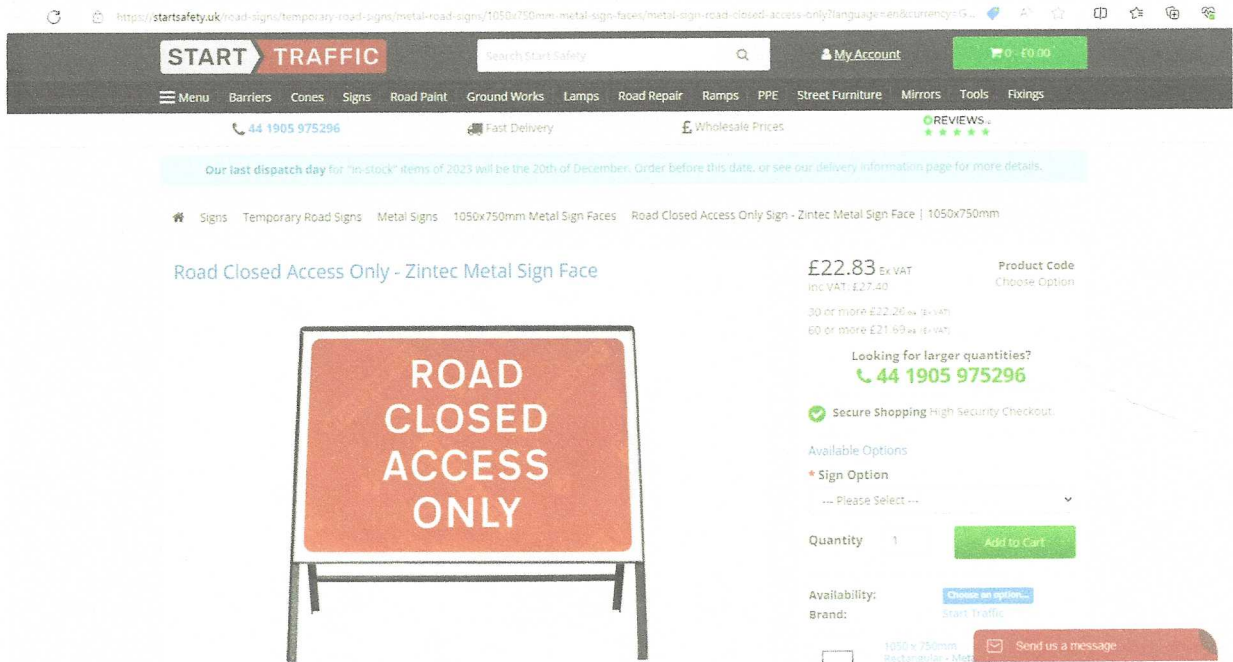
https://startsafety.uk/road-signs/temporary-road-signs/metal-road-signs/1050x750mm-metal-sign-faces/metal-sign-road-closed-access-only?language=en&currency=G...

START TRAFFIC

Search Start Safety

My Account

0 - £0.00

Menu Barriers Cones Signs Road Paint Ground Works Lamps Road Repair Ramps PPE Street Furniture Mirrors Tools Fixings

44 1905 975296

Fast Delivery

Wholesale Prices

REVIEWS

Our last dispatch day for "in-stock" items of 2023 will be the 20th of December. Order before this date, or see our delivery information page for more details.

Signs Temporary Road Signs Metal Signs 1050x750mm Metal Sign Faces Road Closed Access Only Sign - Zintec Metal Sign Face | 1050x750mm

Road Closed Access Only - Zintec Metal Sign Face

ROAD CLOSED ACCESS ONLY

£22.83 Ex VAT
inc VAT: £27.40

Product Code
Choose Option

30 or more £22.20 ea (Ex VAT)
60 or more £21.69 ea (Ex VAT)

Looking for larger quantities?
44 1905 975296

Secure Shopping High Security Checkout

Available Options

* Sign Option

--- Please Select ---

Quantity 1

Add to Cart

Availability: Choose an option...

Brand: Start Traffic

1050 x 750mm Rectangular - Met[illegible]

Send us a message